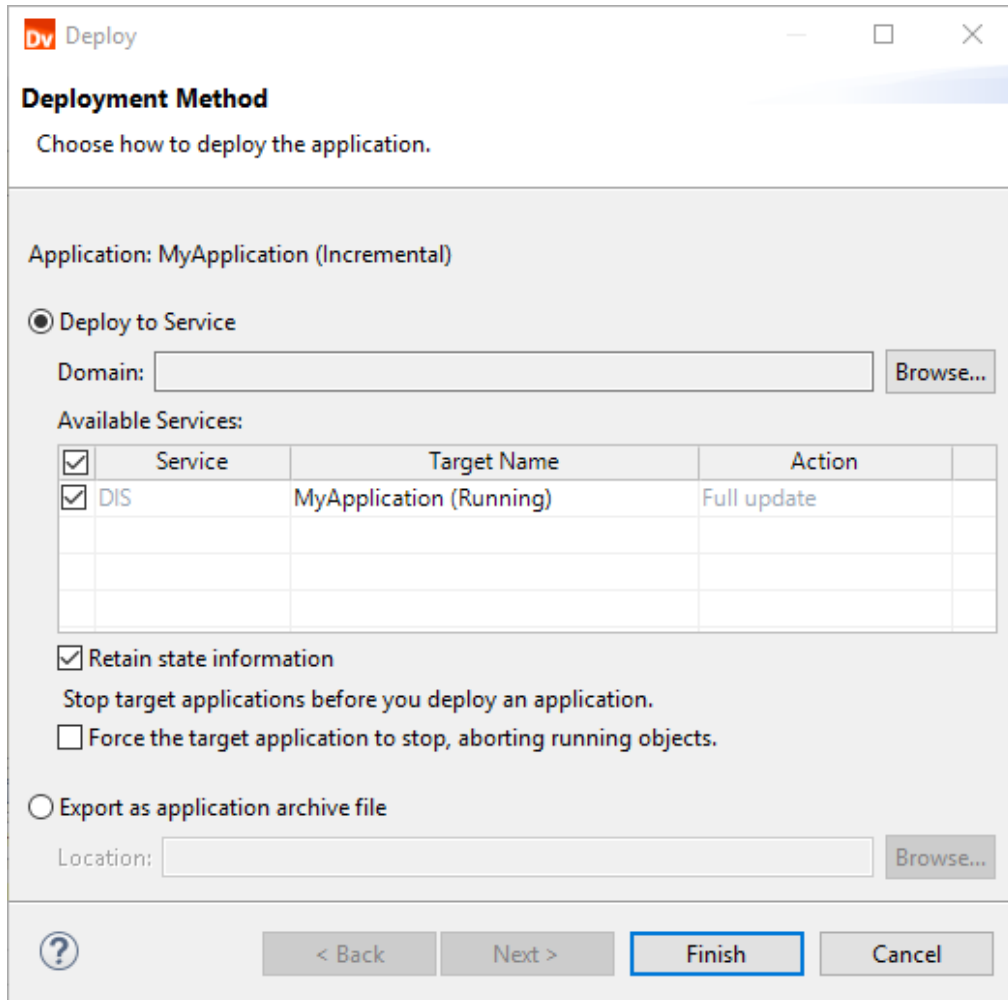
Dv Deploy

Deployment Method

Choose how to deploy the application.

Application: MyApplication (Incremental)

Deploy to Service

Domain: Browse...

Available Services:

| ☑ | Service | Target Name | Action |
|---|---|---|---|
| ☑ | DIS | MyApplication (Running) | Full update |

☑ Retain state information

Stop target applications before you deploy an application.

☐ Force the target application to stop, aborting running objects.

Export as application archive file

Location: Browse...

?

< Back Next > Finish Cancel